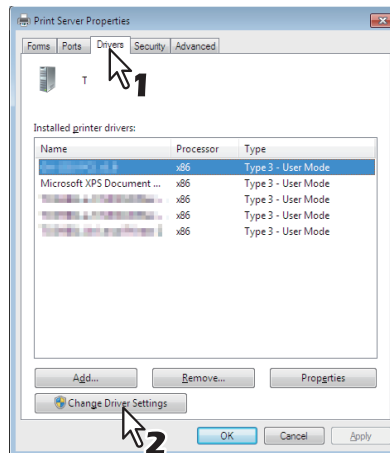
Print Server Properties

Forms | Ports | Drivers | Security | Advanced

T

1

Installed printer drivers:

| Name | Processor | Type |
|---|---|---|
| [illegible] | x86 | Type 3 - User Mode |
| Microsoft XPS Document ... | x86 | Type 3 - User Mode |
| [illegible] | x86 | Type 3 - User Mode |
| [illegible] | x86 | Type 3 - User Mode |
| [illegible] | x86 | Type 3 - User Mode |

Add... | Remove... | Properties

Change Driver Settings

2

OK | Cancel | Apply